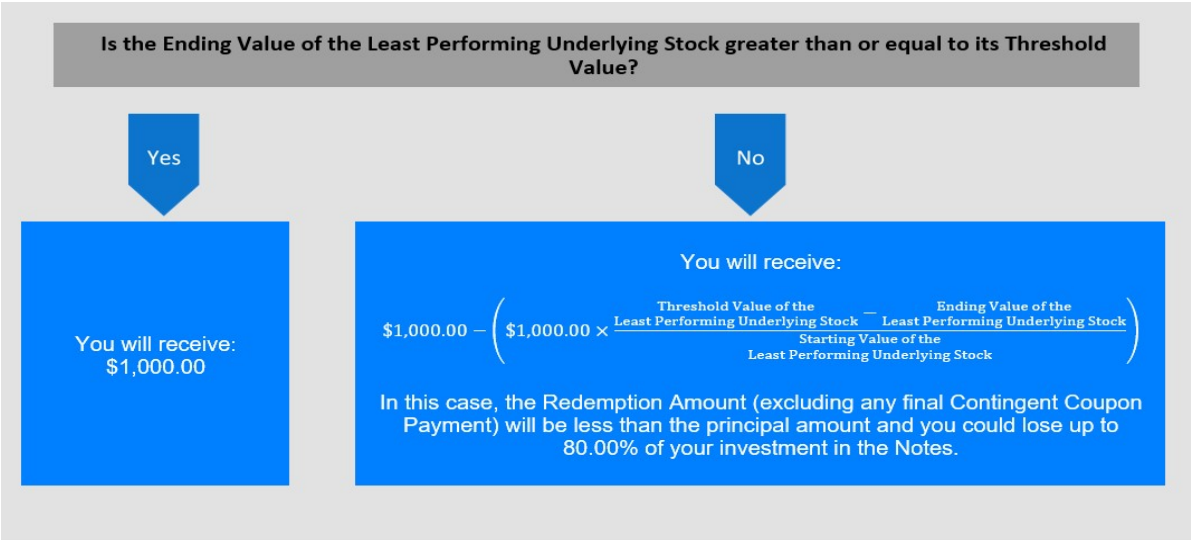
Is the Ending Value of the Least Performing Underlying Stock greater than or equal to its Threshold Value?

Yes

No

You will receive: $1,000.00

You will receive:

$\$1{,}000.00 - \left(\$1{,}000.00 \times \frac{\text{Threshold Value of the Least Performing Underlying Stock} - \text{Ending Value of the Least Performing Underlying Stock}}{\text{Starting Value of the Least Performing Underlying Stock}}\right)$

In this case, the Redemption Amount (excluding any final Contingent Coupon Payment) will be less than the principal amount and you could lose up to 80.00% of your investment in the Notes.